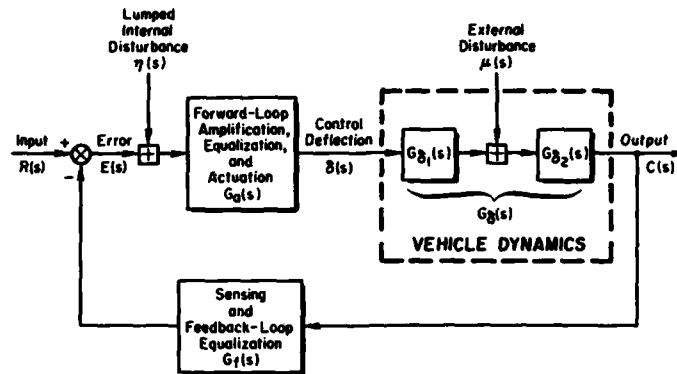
Lumped Internal Disturbance
$\eta(s)$

External Disturbance
$\mu(s)$

Input
R(s)

+

-

Error
E(s)

Forward-Loop Amplification, Equalization, and Actuation
$G_a(s)$

Control Deflection
$\delta(s)$

$G_{\delta_1}(s)$

$G_{\delta_2}(s)$

$G_\delta(s)$

VEHICLE DYNAMICS

Output
C(s)

Sensing and Feedback-Loop Equalization
$G_f(s)$